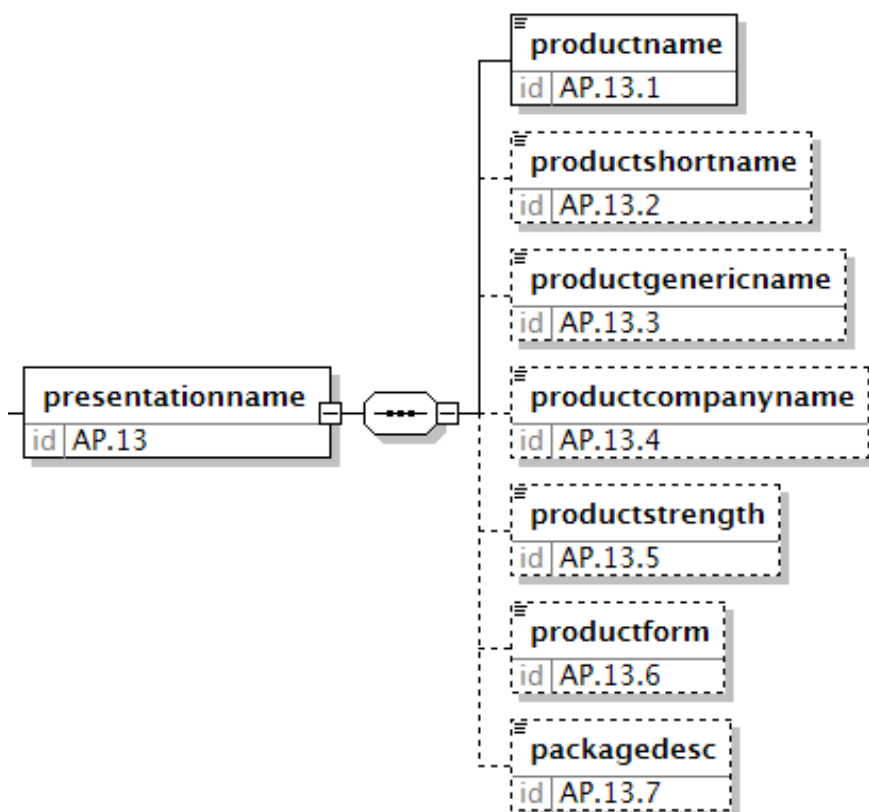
presentationname
id AP.13

productname
id AP.13.1

productshortname
id AP.13.2

productgenericname
id AP.13.3

productcompanyname
id AP.13.4

productstrength
id AP.13.5

productform
id AP.13.6

packagedesc
id AP.13.7